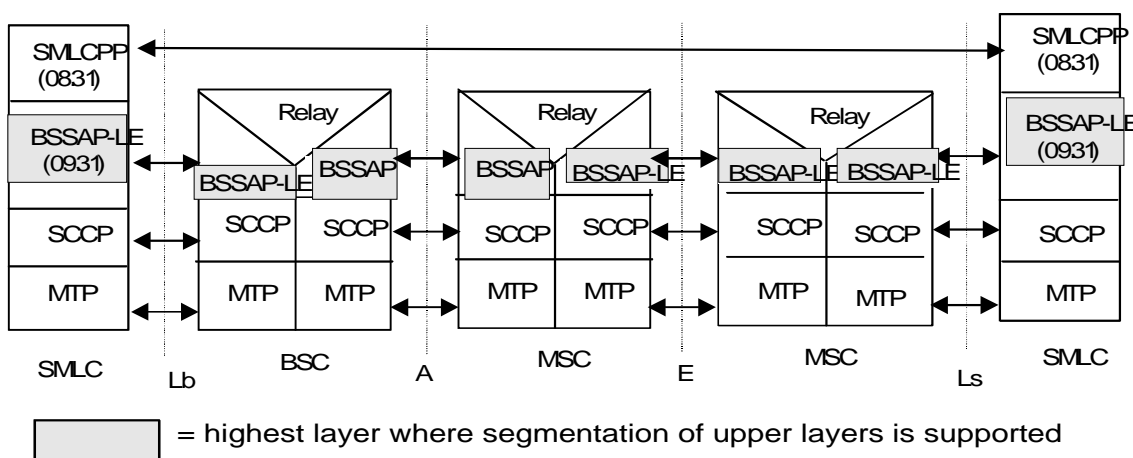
SMLCPP (0831)

BSSAP-LE (0931)

SCCP

MTP

SMLC

Lb

Relay

BSSAP-LE

BSSAP

SCCP

SCCP

MTP

MTP

BSC

A

Relay

BSSAP

BSSAP-LE

SCCP

SCCP

MTP

MTP

MSC

E

Relay

BSSAP-LE

BSSAP-LE

SCCP

SCCP

MTP

MTP

MSC

Ls

SMLCPP (0831)

BSSAP-LE (0931)

SCCP

MTP

SMLC

= highest layer where segmentation of upper layers is supported